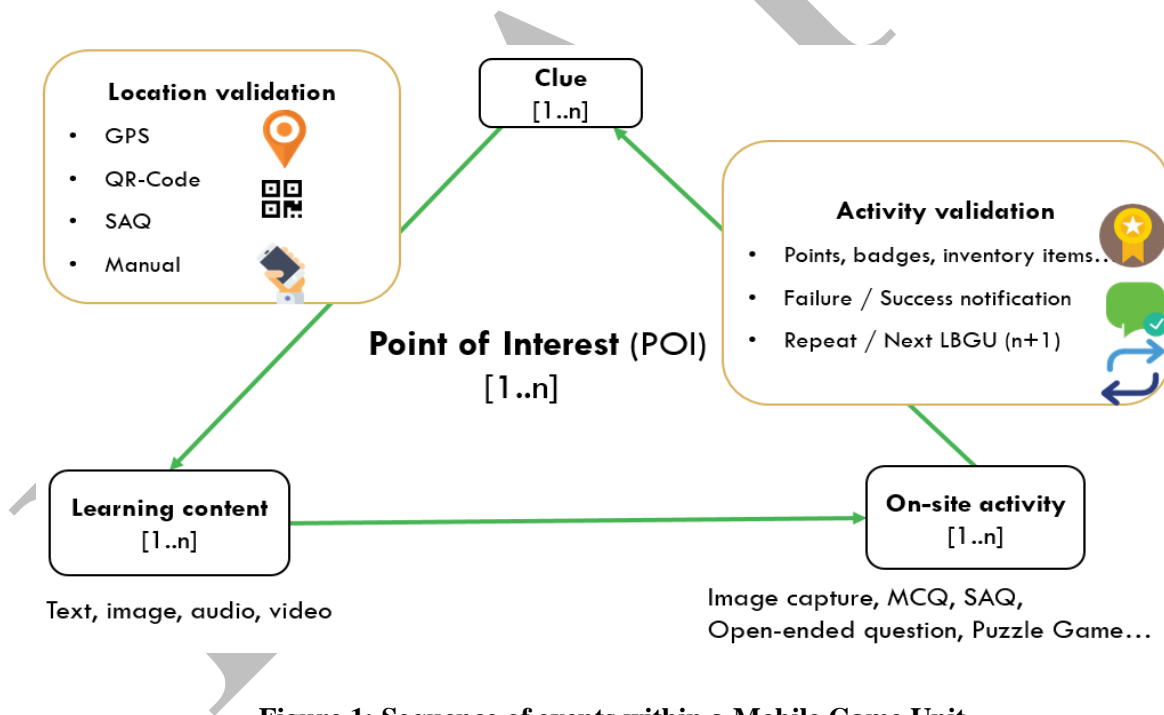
Location validation

- GPS
- QR-Code
- SAQ
- Manual

Clue
[1..n]

Activity validation

- Points, badges, inventory items…
- Failure / Success notification
- Repeat / Next LBGU (n+1)

Point of Interest (POI)
[1..n]

Learning content
[1..n]

Text, image, audio, video

On-site activity
[1..n]

Image capture, MCQ, SAQ, Open-ended question, Puzzle Game…

Figure 1: Sequence of events within a Mobile Game Unit